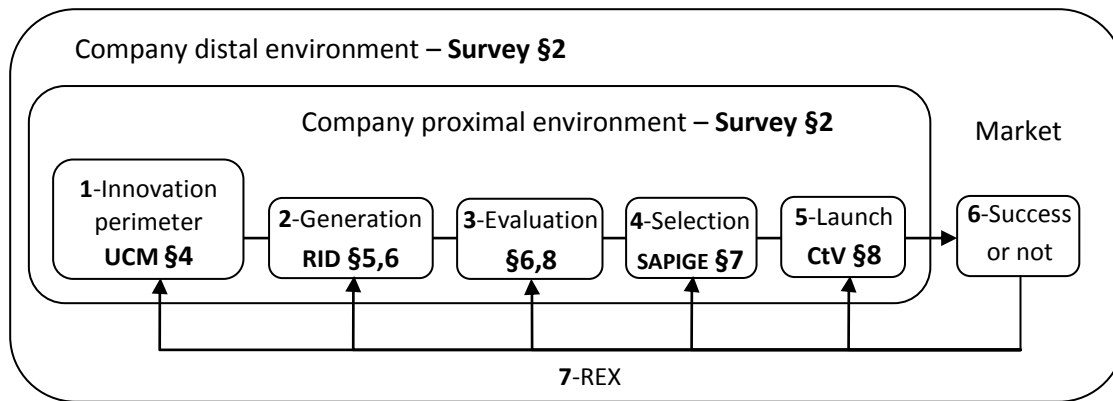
Company distal environment – **Survey §2**

Company proximal environment – **Survey §2**

Market

**1**-Innovation perimeter **UCM §4**

**2**-Generation **RID §5,6**

**3**-Evaluation **§6,8**

**4**-Selection **SAPIGE §7**

**5**-Launch **CtV §8**

**6**-Success or not

**7**-REX